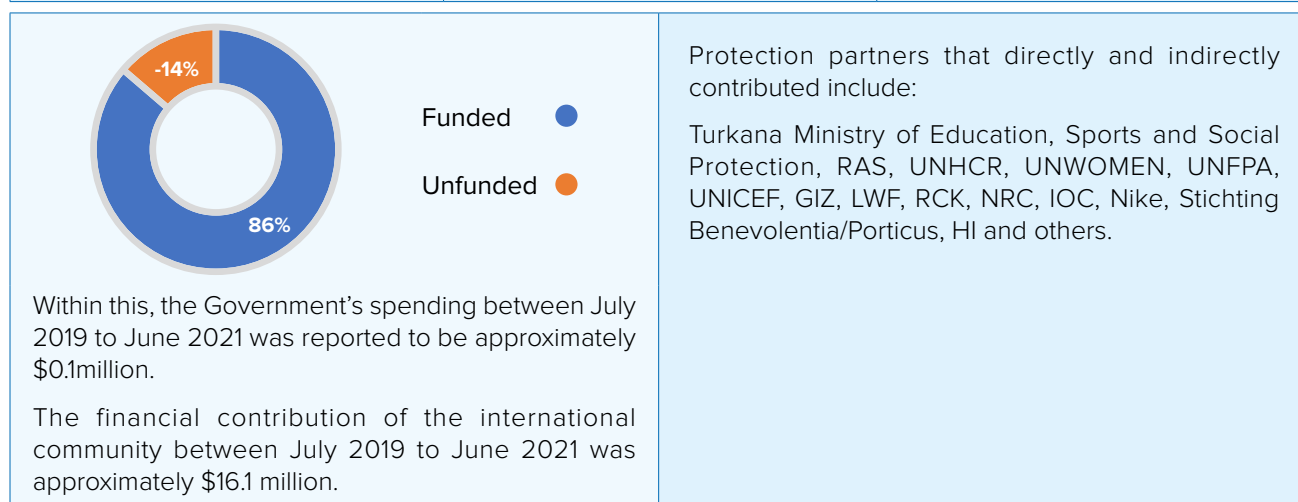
-14%

86%

Funded

Unfunded

Within this, the Government's spending between July 2019 to June 2021 was reported to be approximately $0.1million.

The financial contribution of the international community between July 2019 to June 2021 was approximately $16.1 million.

Protection partners that directly and indirectly contributed include:

Turkana Ministry of Education, Sports and Social Protection, RAS, UNHCR, UNWOMEN, UNFPA, UNICEF, GIZ, LWF, RCK, NRC, IOC, Nike, Stichting Benevolentia/Porticus, HI and others.